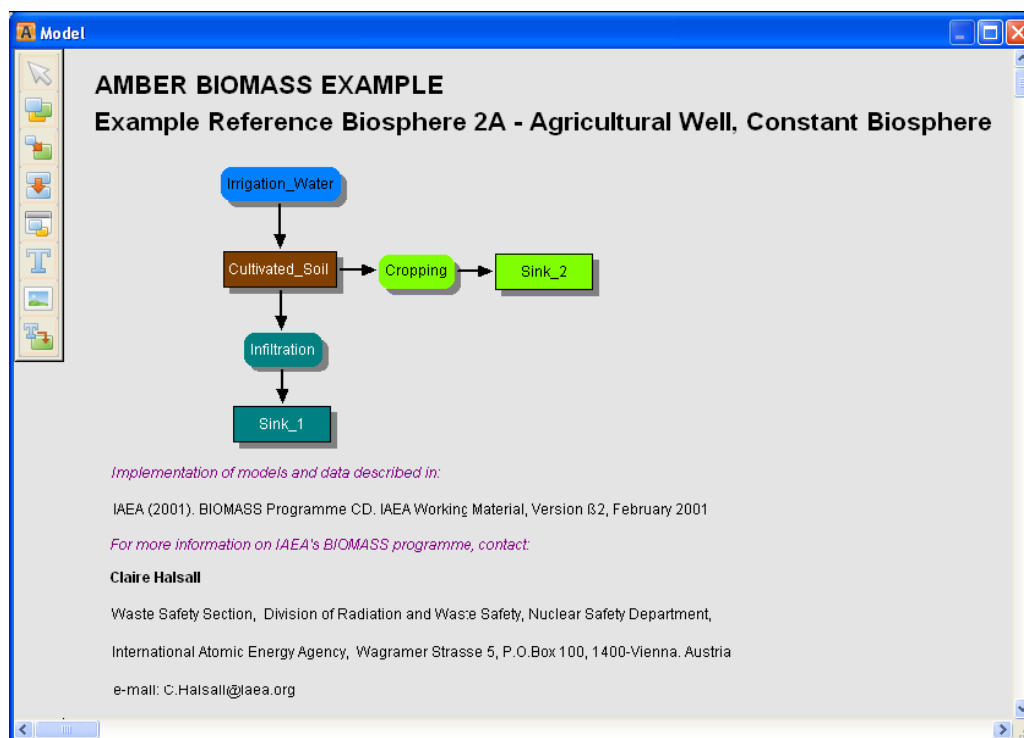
Model

AMBER BIOMASS EXAMPLE

Example Reference Biosphere 2A - Agricultural Well, Constant Biosphere

Irrigation_Water

Cultivated_Soil

Cropping

Sink_2

Infiltration

Sink_1

Implementation of models and data described in:

IAEA (2001). BIOMASS Programme CD. IAEA Working Material, Version ß2, February 2001

For more information on IAEA's BIOMASS programme, contact:

Claire Halsall

Waste Safety Section, Division of Radiation and Waste Safety, Nuclear Safety Department,

International Atomic Energy Agency, Wagramer Strasse 5, P.O.Box 100, 1400-Vienna. Austria

e-mail: C.Halsall@iaea.org